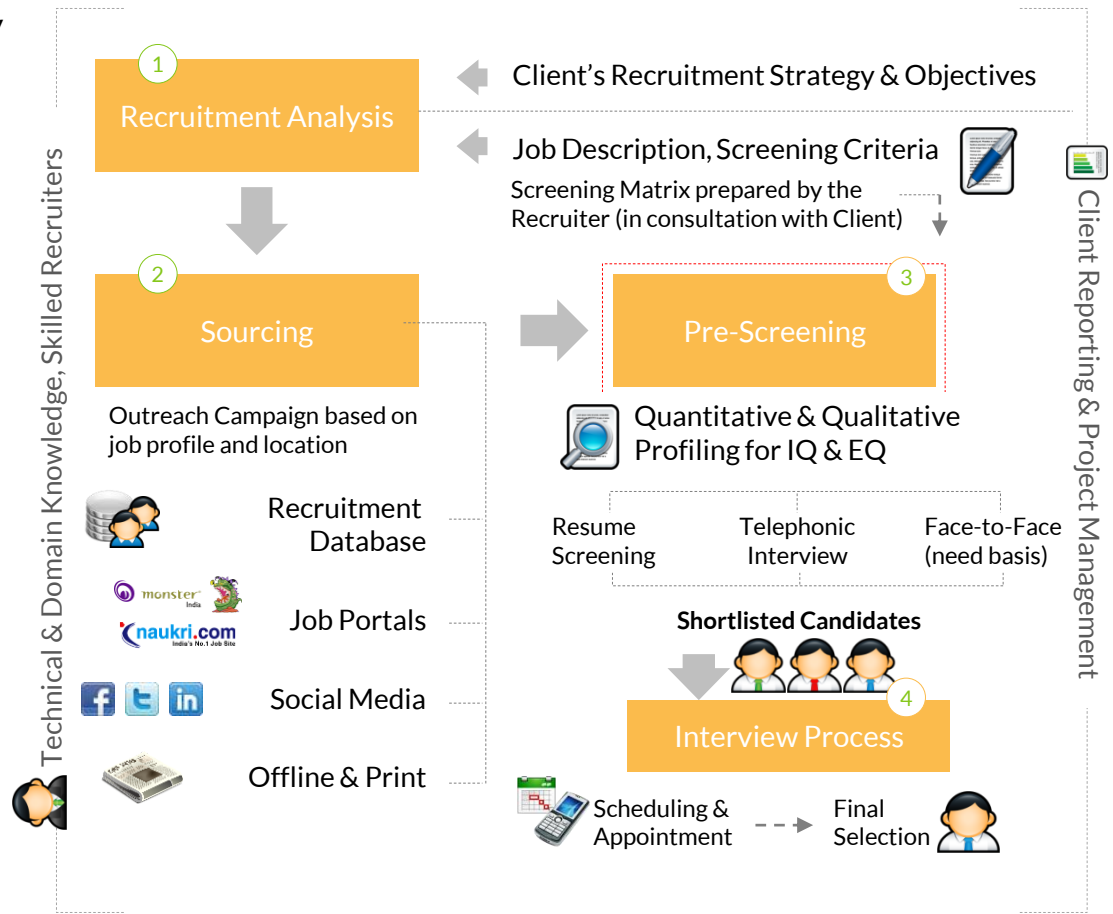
Technical & Domain Knowledge, Skilled Recruiters

1
Recruitment Analysis

Client's Recruitment Strategy & Objectives

Job Description, Screening Criteria

Screening Matrix prepared by the Recruiter (in consultation with Client)

Client Reporting & Project Management

2
Sourcing

3
Pre-Screening

Outreach Campaign based on job profile and location

Quantitative & Qualitative Profiling for IQ & EQ

Recruitment Database

monster India

naukri.com India's No.1 Job Site

Job Portals

Social Media

Offline & Print

Resume Screening

Telephonic Interview

Face-to-Face (need basis)

Shortlisted Candidates

4
Interview Process

Scheduling & Appointment

Final Selection